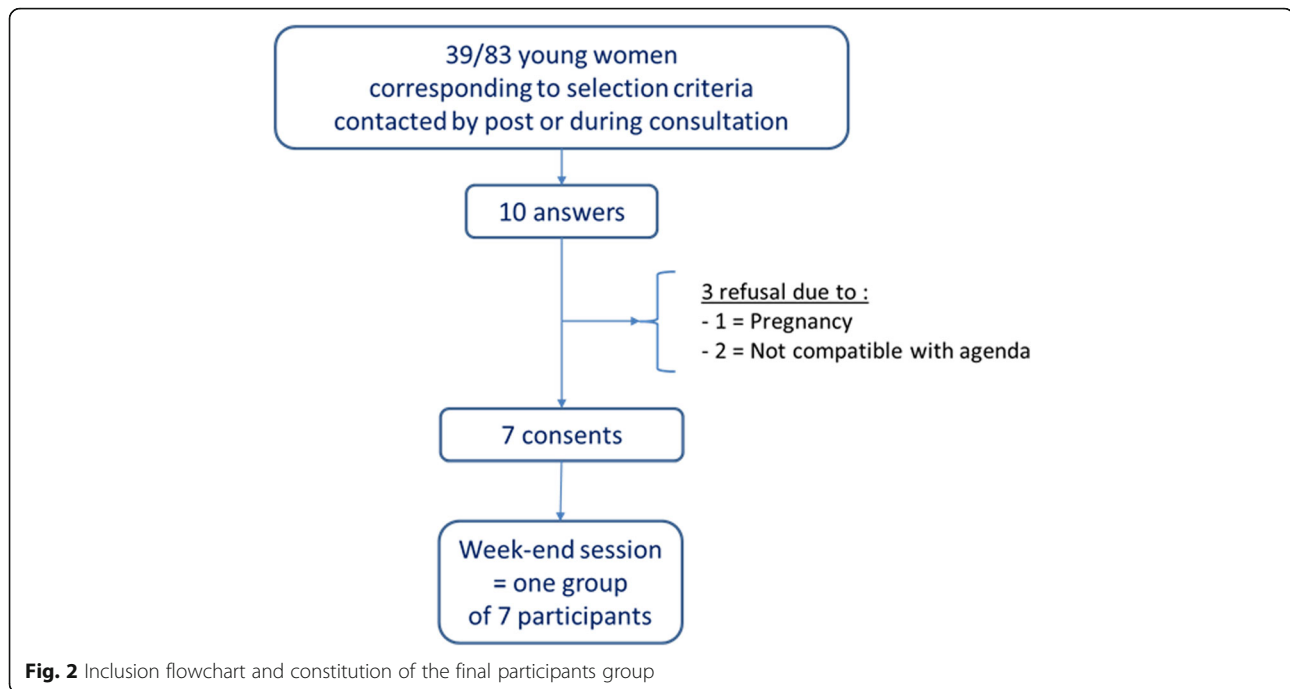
39/83 young women corresponding to selection criteria contacted by post or during consultation

10 answers

3 refusal due to :
- 1 = Pregnancy
- 2 = Not compatible with agenda

7 consents

Week-end session = one group of 7 participants

**Fig. 2** Inclusion flowchart and constitution of the final participants group